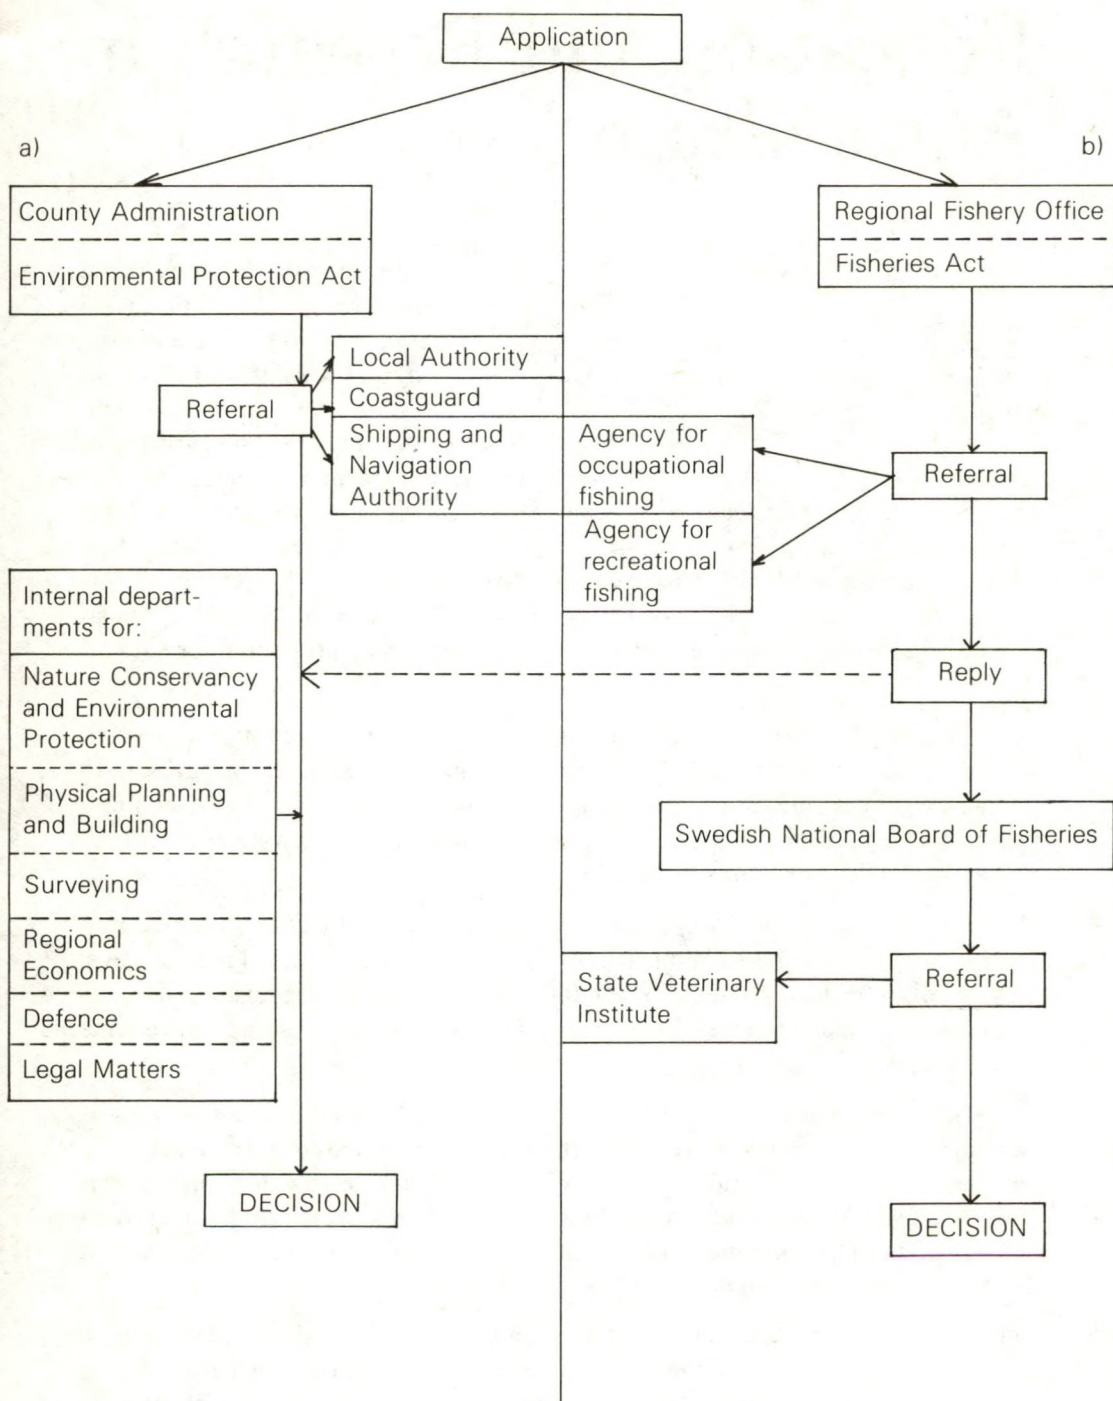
Application

a)

b)

County Administration

Environmental Protection Act

Regional Fishery Office

Fisheries Act

Local Authority

Coastguard

Referral

Shipping and Navigation Authority

Agency for occupational fishing

Referral

Agency for recreational fishing

Internal departments for:

Nature Conservancy and Environmental Protection

Reply

Physical Planning and Building

Swedish National Board of Fisheries

Surveying

Regional Economics

State Veterinary Institute

Referral

Defence

Legal Matters

DECISION

DECISION